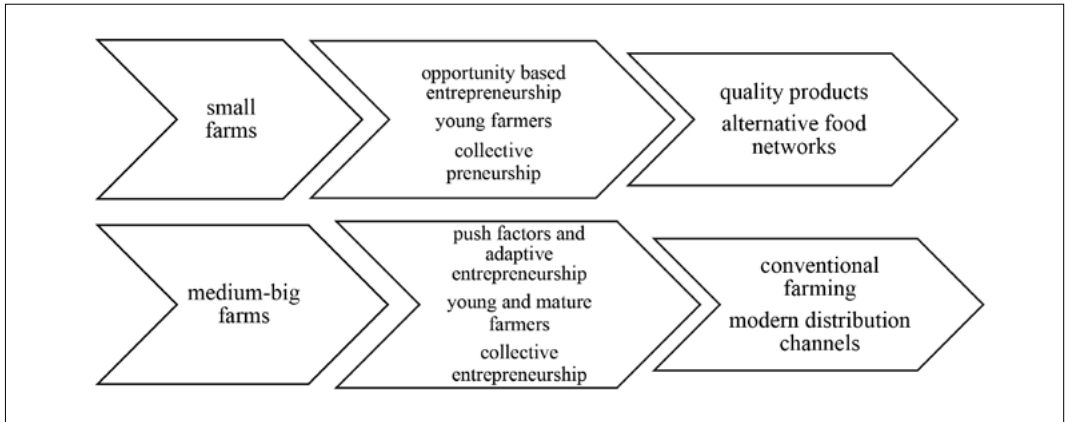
small farms

opportunity based entrepreneurship
young farmers
collective preneurship

quality products
alternative food networks

medium-big farms

push factors and adaptive entrepreneurship
young and mature farmers
collective entrepreneurship

conventional farming
modern distribution channels